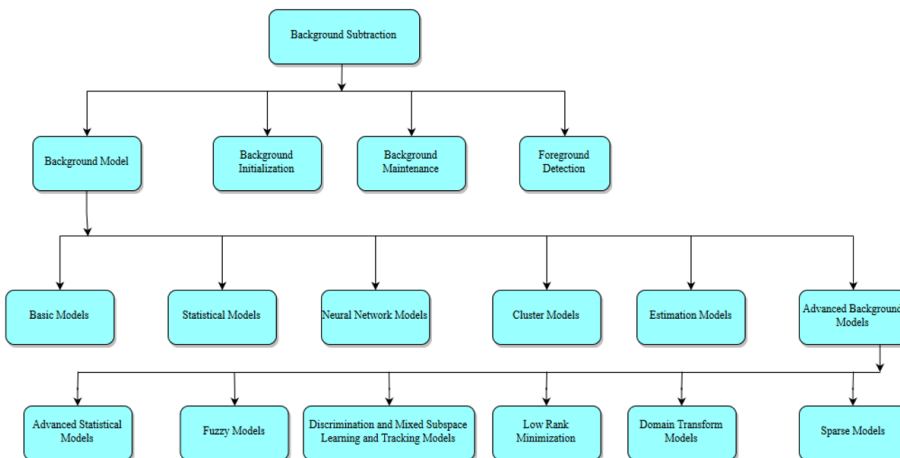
Background Subtraction

Background Model

Background Initialization

Background Maintenance

Foreground Detection

Basic Models

Statistical Models

Neural Network Models

Cluster Models

Estimation Models

Advanced Background Models

Advanced Statistical Models

Fuzzy Models

Discrimination and Mixed Subspace Learning and Tracking Models

Low Rank Minimization

Domain Transform Models

Sparse Models